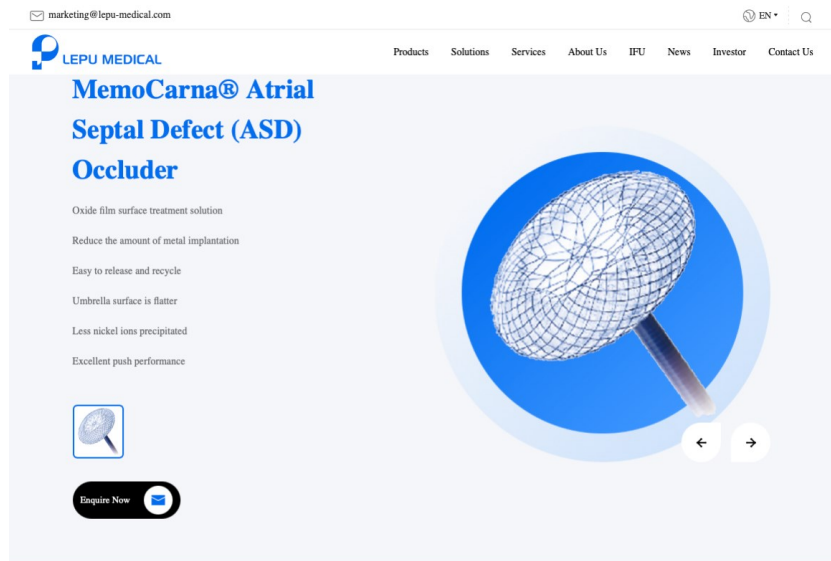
marketing@lepu-medical.com

EN

LEPU MEDICAL

Products Solutions Services About Us IFU News Investor Contact Us

MemoCarna® Atrial Septal Defect (ASD) Occluder

Oxide film surface treatment solution

Reduce the amount of metal implantation

Easy to release and recycle

Umbrella surface is flatter

Less nickel ions precipitated

Excellent push performance

Enquire Now